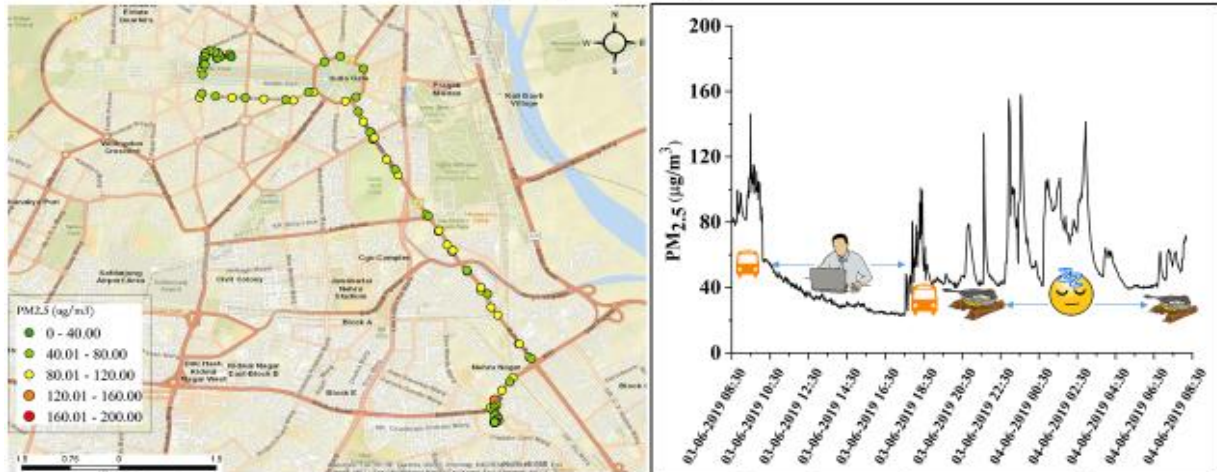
Estate Quarters

India Gate

Pragati Maidan

Kali Basti Village

Wellington Crescent

Cgo Complex

Jawaharlal Nehru Stadium

Safdarjung Airport Area

Civil Colony

Block A

Kidwai Nagar West

Kidwai Nagar East Block B

Nehru Nagar

PM2.5 (ug/m3)
0 - 40.00
40.01 - 80.00
80.01 - 120.00
120.01 - 160.00
160.01 - 200.00

1.5 0.75 0 1.5

N
W E
S

200
160
120
80
40
0
$PM_{2.5}$ ($\mu g/m^3$)

03-06-2019 08:30
03-06-2019 10:30
03-06-2019 12:30
03-06-2019 14:30
03-06-2019 16:30
03-06-2019 18:30
03-06-2019 20:30
03-06-2019 22:30
04-06-2019 00:30
04-06-2019 02:30
04-06-2019 04:30
04-06-2019 06:30
04-06-2019 08:30